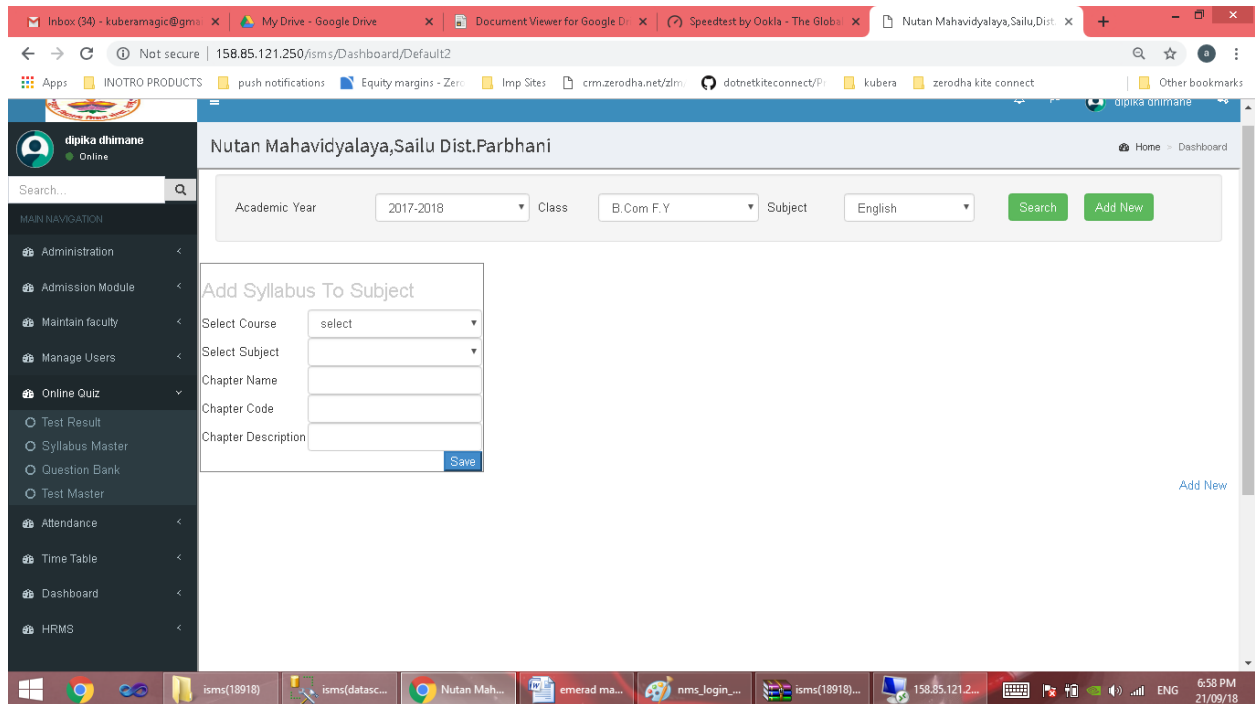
Inbox (34) - kuberamagic@gma ×
My Drive - Google Drive ×
Document Viewer for Google Dr ×
Speedtest by Ookla - The Global ×
Nutan Mahavidyalaya,Sailu,Dist ×

Not secure | 158.85.121.250/isms/Dashboard/Default2

Apps INOTRO PRODUCTS push notifications Equity margins - Zero Imp Sites crm.zerodha.net/zlm dotnetkiteconnect/P kubera zerodha kite connect Other bookmarks

dipika dhimane

dipika dhimane
Online

Search...

MAIN NAVIGATION
Administration
Admission Module
Maintain faculty
Manage Users
Online Quiz
Test Result
Syllabus Master
Question Bank
Test Master
Attendance
Time Table
Dashboard
HRMS

Nutan Mahavidyalaya,Sailu Dist.Parbhani

Home > Dashboard

Academic Year 2017-2018 Class B.Com F.Y Subject English Search Add New

Add Syllabus To Subject
Select Course select
Select Subject
Chapter Name
Chapter Code
Chapter Description
Save

Add New

isms(18918) isms(datasc... Nutan Mah... emerad ma... nms_login_... isms(18918)... 158.85.121.2... ENG 6:58 PM 21/09/18